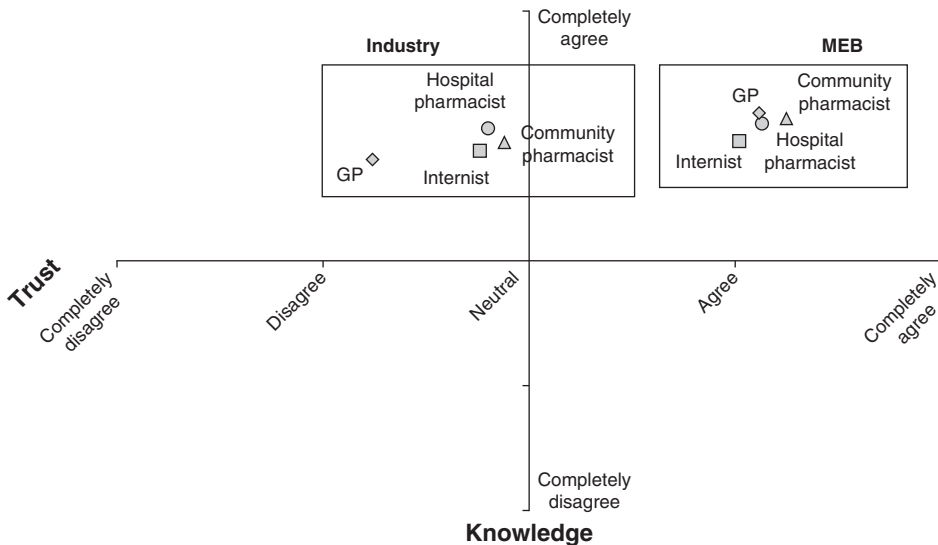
Completely agree

Industry

Hospital pharmacist

Community pharmacist

GP

Internist

MEB

GP

Community pharmacist

Hospital pharmacist

Internist

Trust

Completely disagree

Disagree

Neutral

Agree

Completely agree

Completely disagree

Knowledge